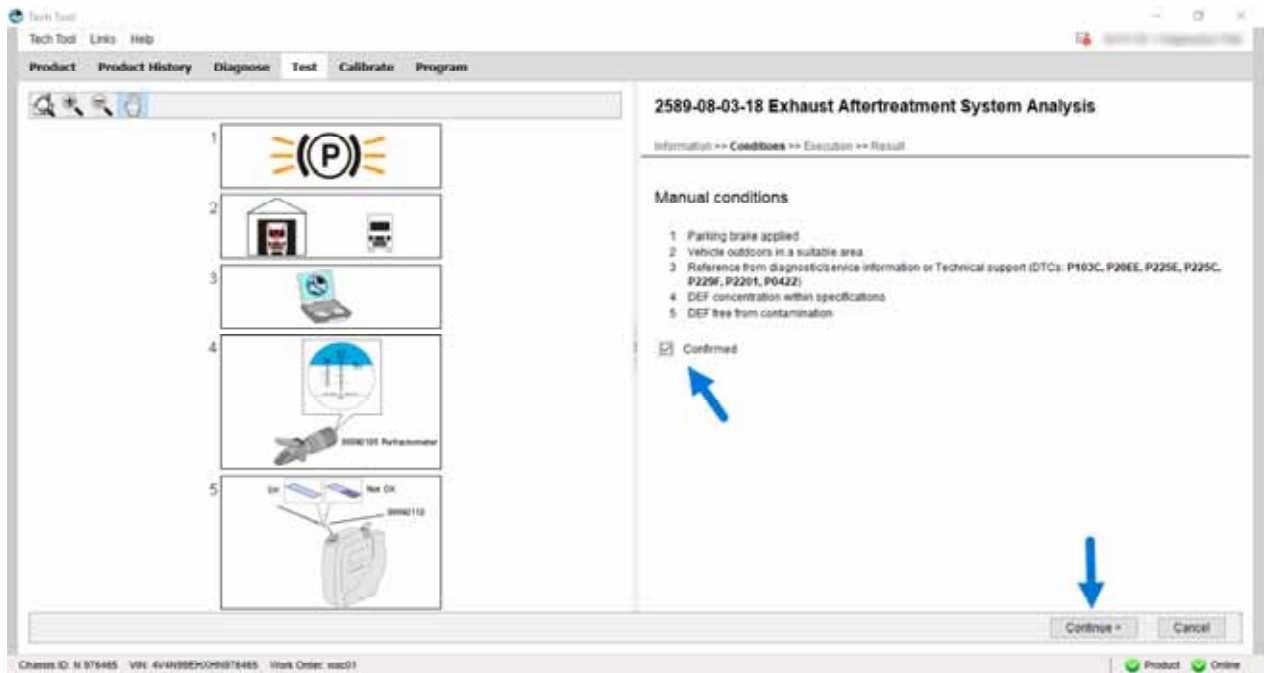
Tech Tool

Tech Tool Links Help

Product Product History Diagnose Test Calibrate Program

1

2

3

4

88890105 Refractometer

5

OK Not OK

88890112

2589-08-03-18 Exhaust Aftertreatment System Analysis

Information >> Conditions >> Execution >> Result

Manual conditions

1 Parking brake applied
2 Vehicle outdoors in a suitable area
3 Reference from diagnostic/service information or Technical support (DTCs: P103C, P20EE, P225E, P225C, P229F, P2201, P0422)
4 DEF concentration within specifications
5 DEF free from contamination

Confirmed

Continue > Cancel

Chassis ID: N 976465 VIN: 4V4NB9EHXHN976465 Work Order: wac01

Product Online